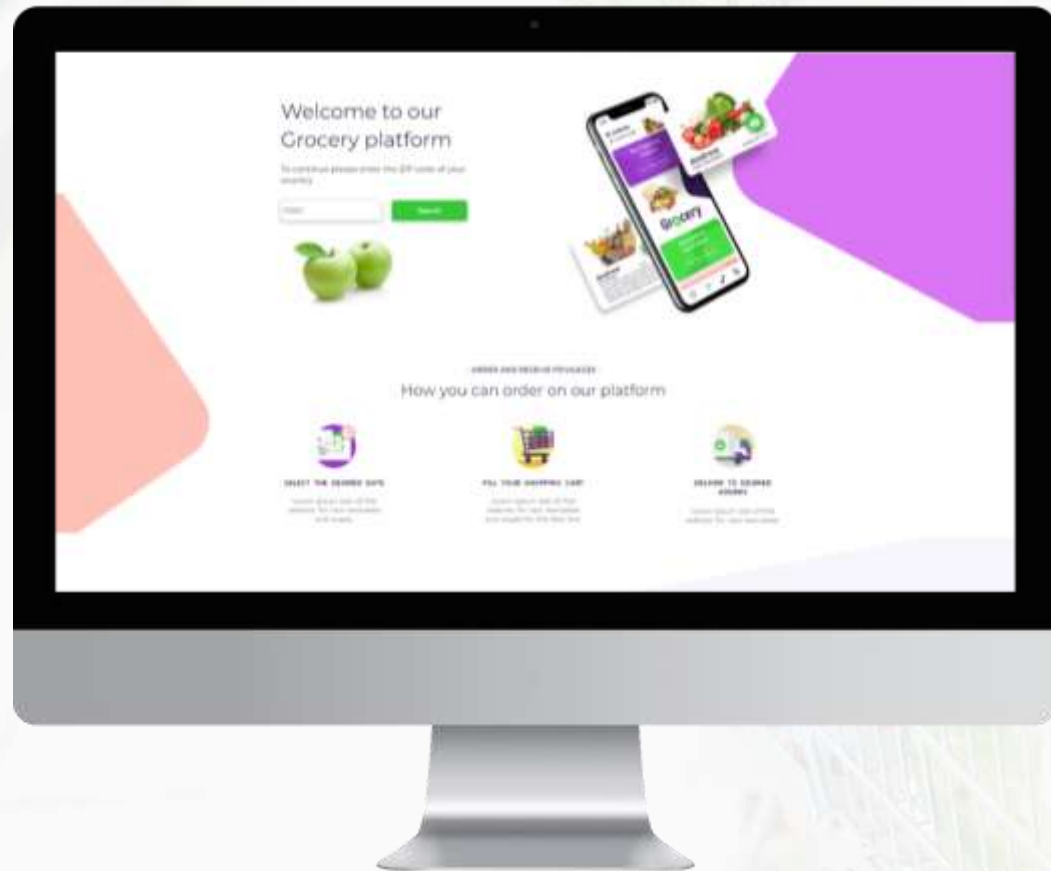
Welcome to our Grocery platform

To continue please enter the ZIP code of your country

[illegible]

Search

Grocery

ORDER AND RECEIVE PACKAGES

How you can order on our platform

SELECT THE DESIRED DATE

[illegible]

FILL YOUR SHOPPING CART

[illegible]

DELIVER TO DESIRED ADDRESS

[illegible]